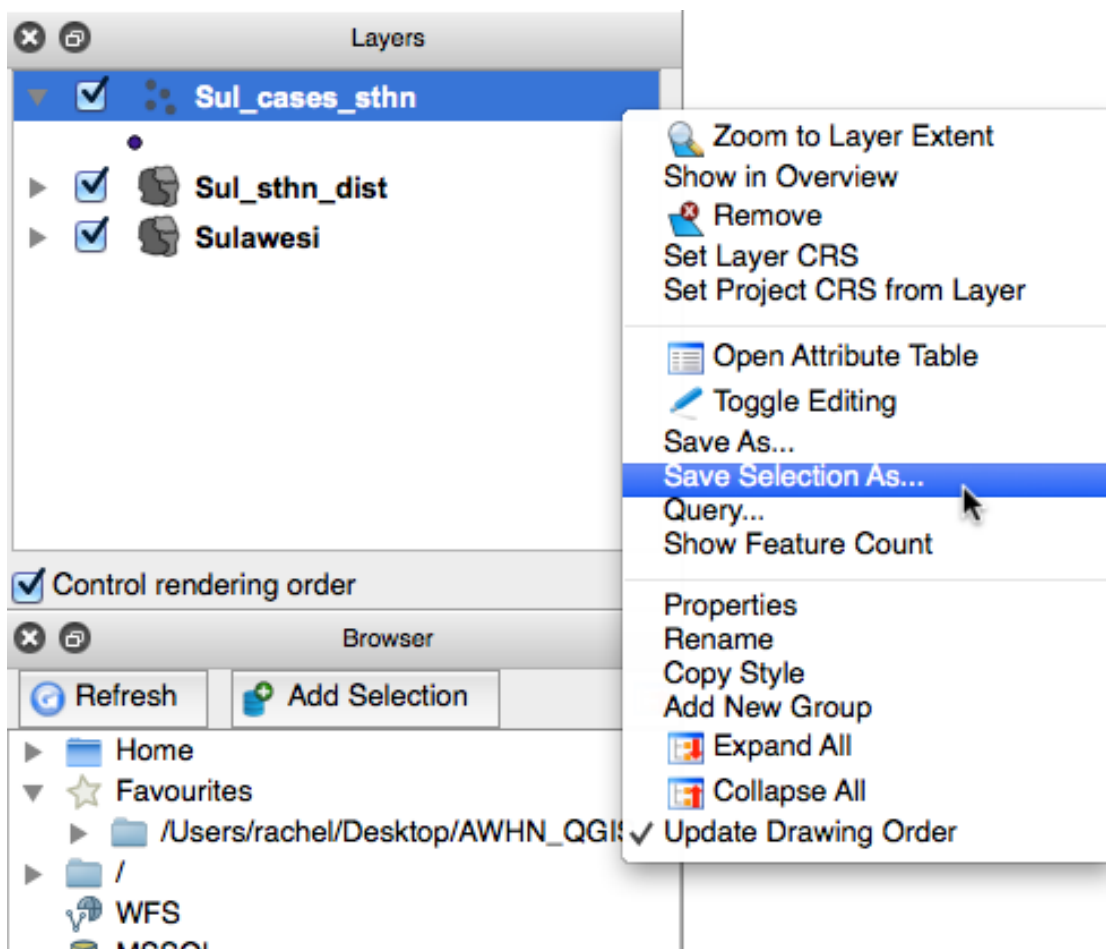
Layers

Sul_cases_sthn

Sul_sthn_dist

Sulawesi

Control rendering order

Browser

Refresh

Add Selection

Home

Favourites

/Users/rachel/Desktop/AWHN_QGI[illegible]

/

WFS

MSSQL

Zoom to Layer Extent
Show in Overview
Remove
Set Layer CRS
Set Project CRS from Layer

Open Attribute Table
Toggle Editing
Save As...
Save Selection As...
Query...
Show Feature Count

Properties
Rename
Copy Style
Add New Group
Expand All
Collapse All
✓ Update Drawing Order